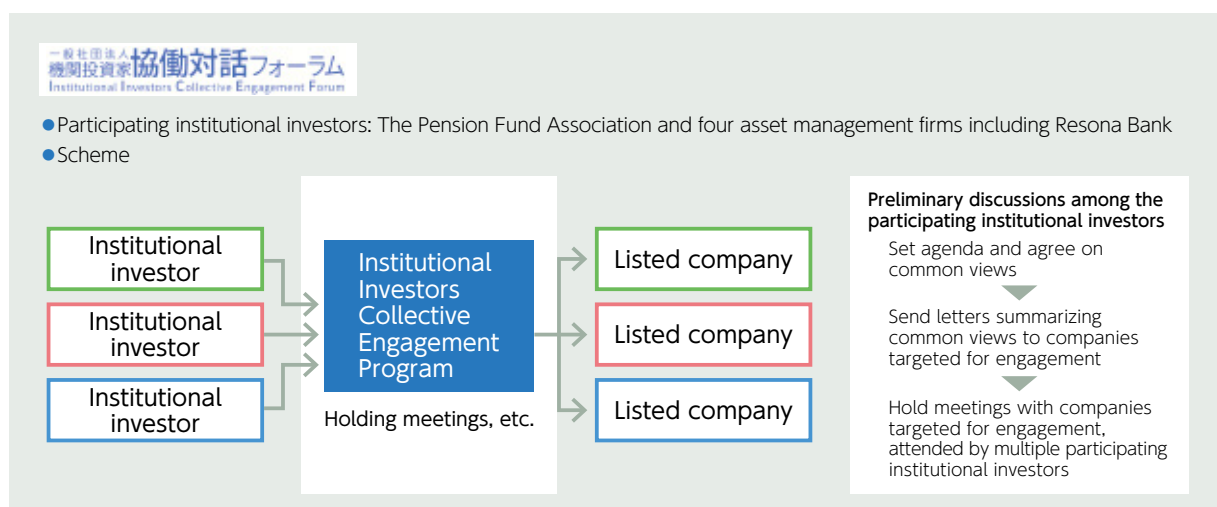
一般社団法人
機関投資家協働対話フォーラム
Institutional Investors Collective Engagement Forum

●Participating institutional investors: The Pension Fund Association and four asset management firms including Resona Bank
●Scheme

Institutional investor

Institutional investor

Institutional investor

Institutional Investors Collective Engagement Program

Holding meetings, etc.

Listed company

Listed company

Listed company

Preliminary discussions among the participating institutional investors

Set agenda and agree on common views

Send letters summarizing common views to companies targeted for engagement

Hold meetings with companies targeted for engagement, attended by multiple participating institutional investors